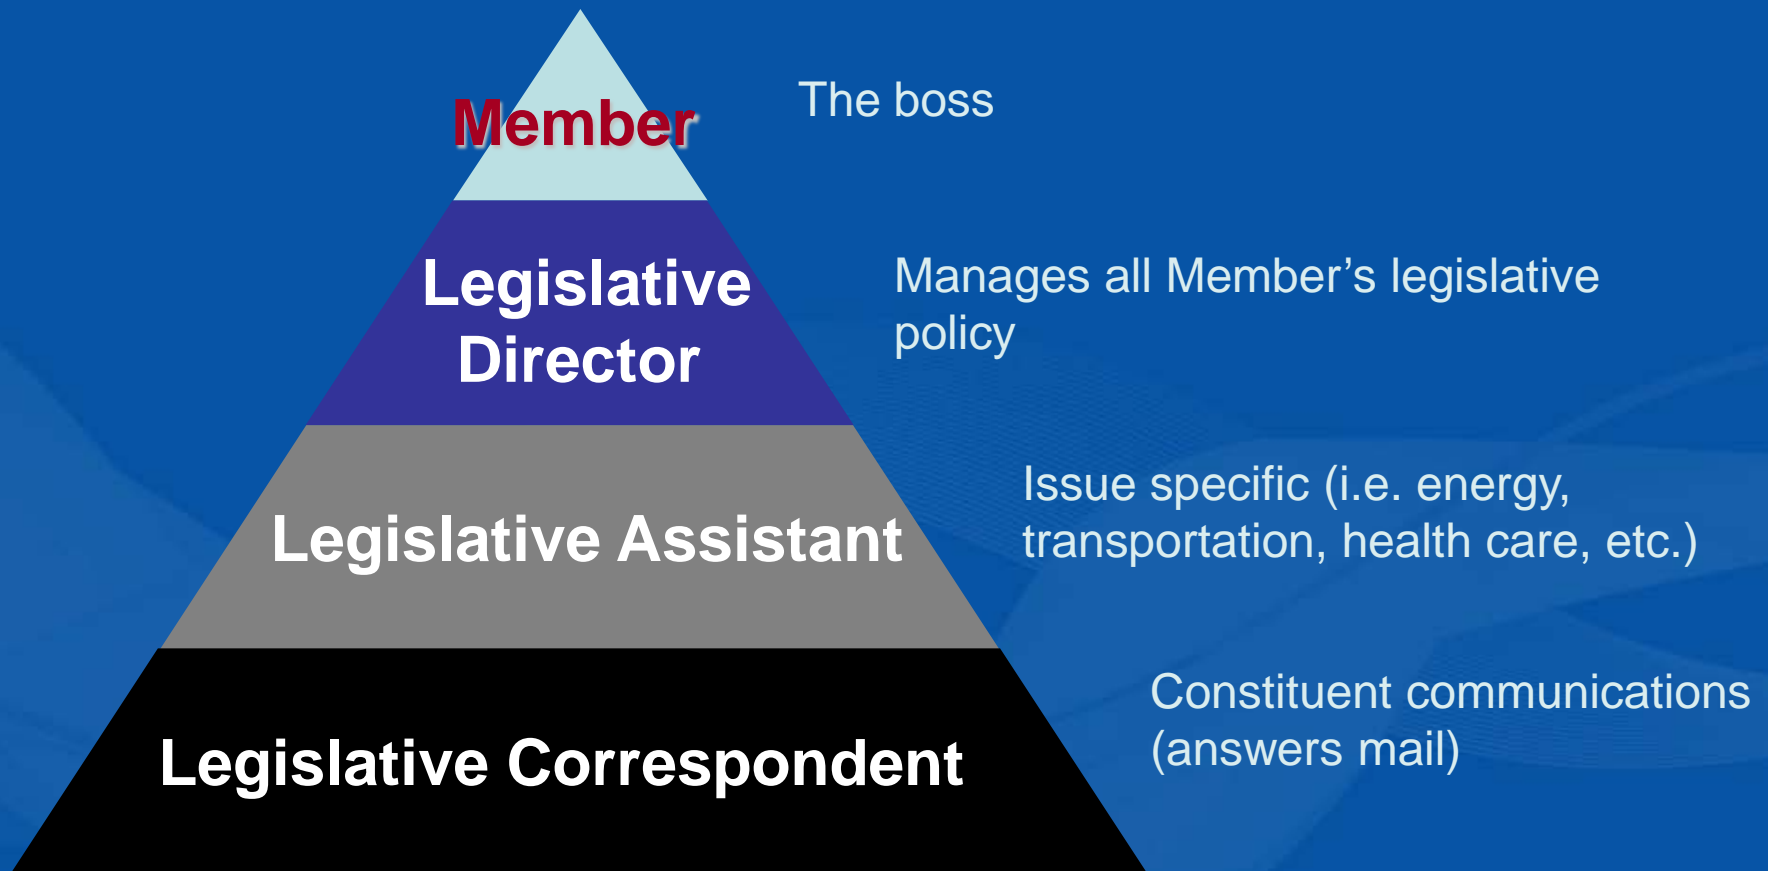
Member

The boss

Legislative Director

Manages all Member’s legislative policy

Legislative Assistant

Issue specific (i.e. energy, transportation, health care, etc.)

Legislative Correspondent

Constituent communications (answers mail)